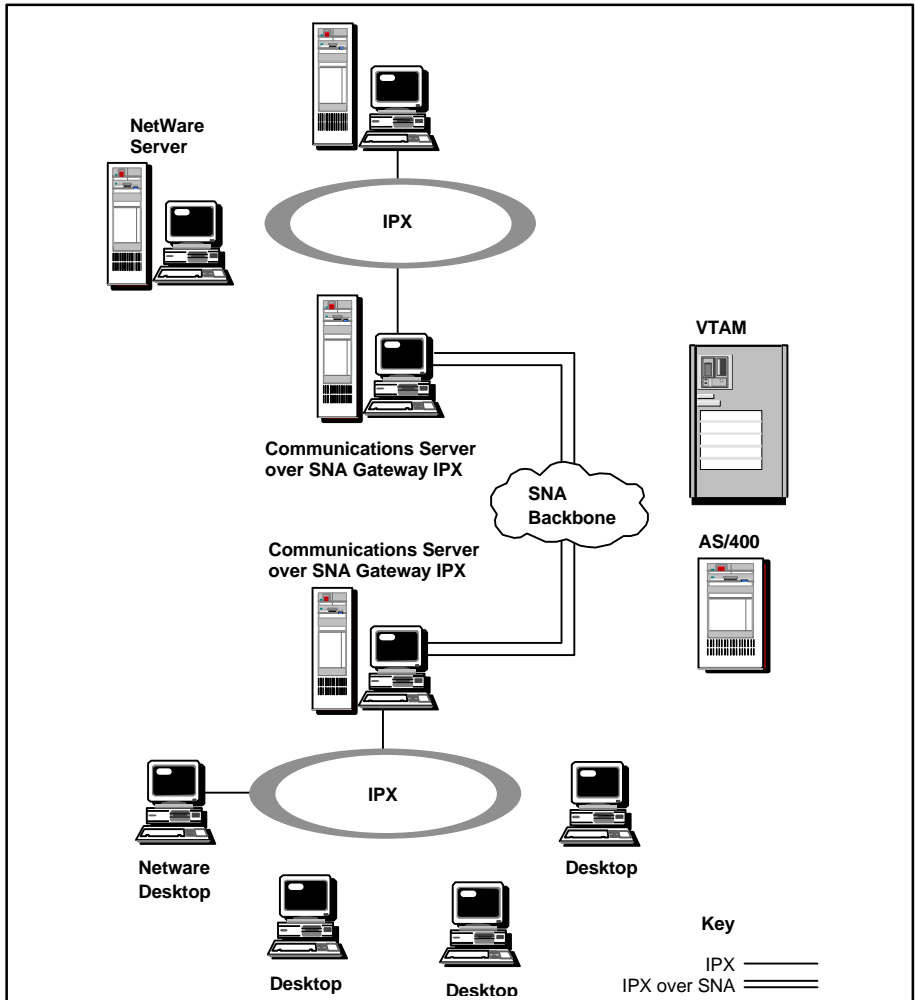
NetWare Server

IPX

VTAM

Communications Server over SNA Gateway IPX

SNA Backbone

Communications Server over SNA Gateway IPX

AS/400

IPX

Netware Desktop

Desktop

Desktop

Desktop

Key

IPX

IPX over SNA